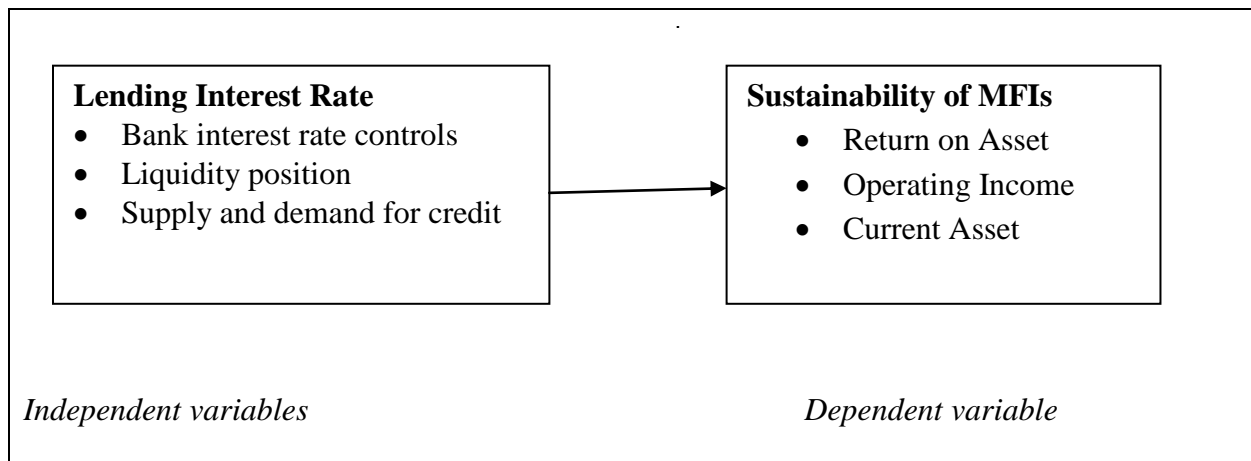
**Lending Interest Rate**
- Bank interest rate controls
- Liquidity position
- Supply and demand for credit

**Sustainability of MFIs**
- Return on Asset
- Operating Income
- Current Asset

*Independent variables*

*Dependent variable*